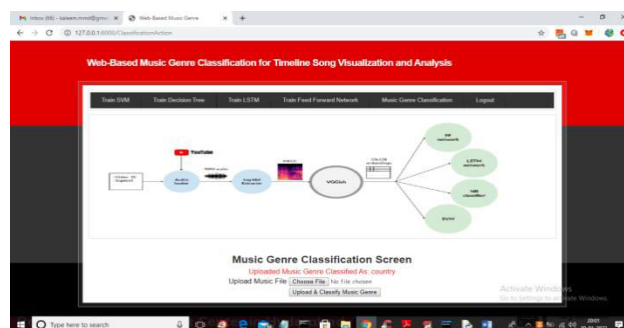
M Inbox (66) - kaleem.mmd@gm ×   Web-Based Music Genre ×   +

127.0.0.1:8000/ClassificationAction

Web-Based Music Genre Classification for Timeline Song Visualization and Analysis

Train SVM   Train Decision Tree   Train LSTM   Train Feed Forward Network   Music Genre Classification   Logout

YouTube

Audio loader

Log Mel Extractor

VGGish

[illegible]

NN network

LSTM network

NB classifier

SVM

Music Genre Classification Screen

Uploaded Music Genre Classified As: country

Upload Music File [Choose File] No file chosen

[Upload & Classify Music Genre]

Activate Windows
Go to Settings to activate Windows.

Type here to search

20:01